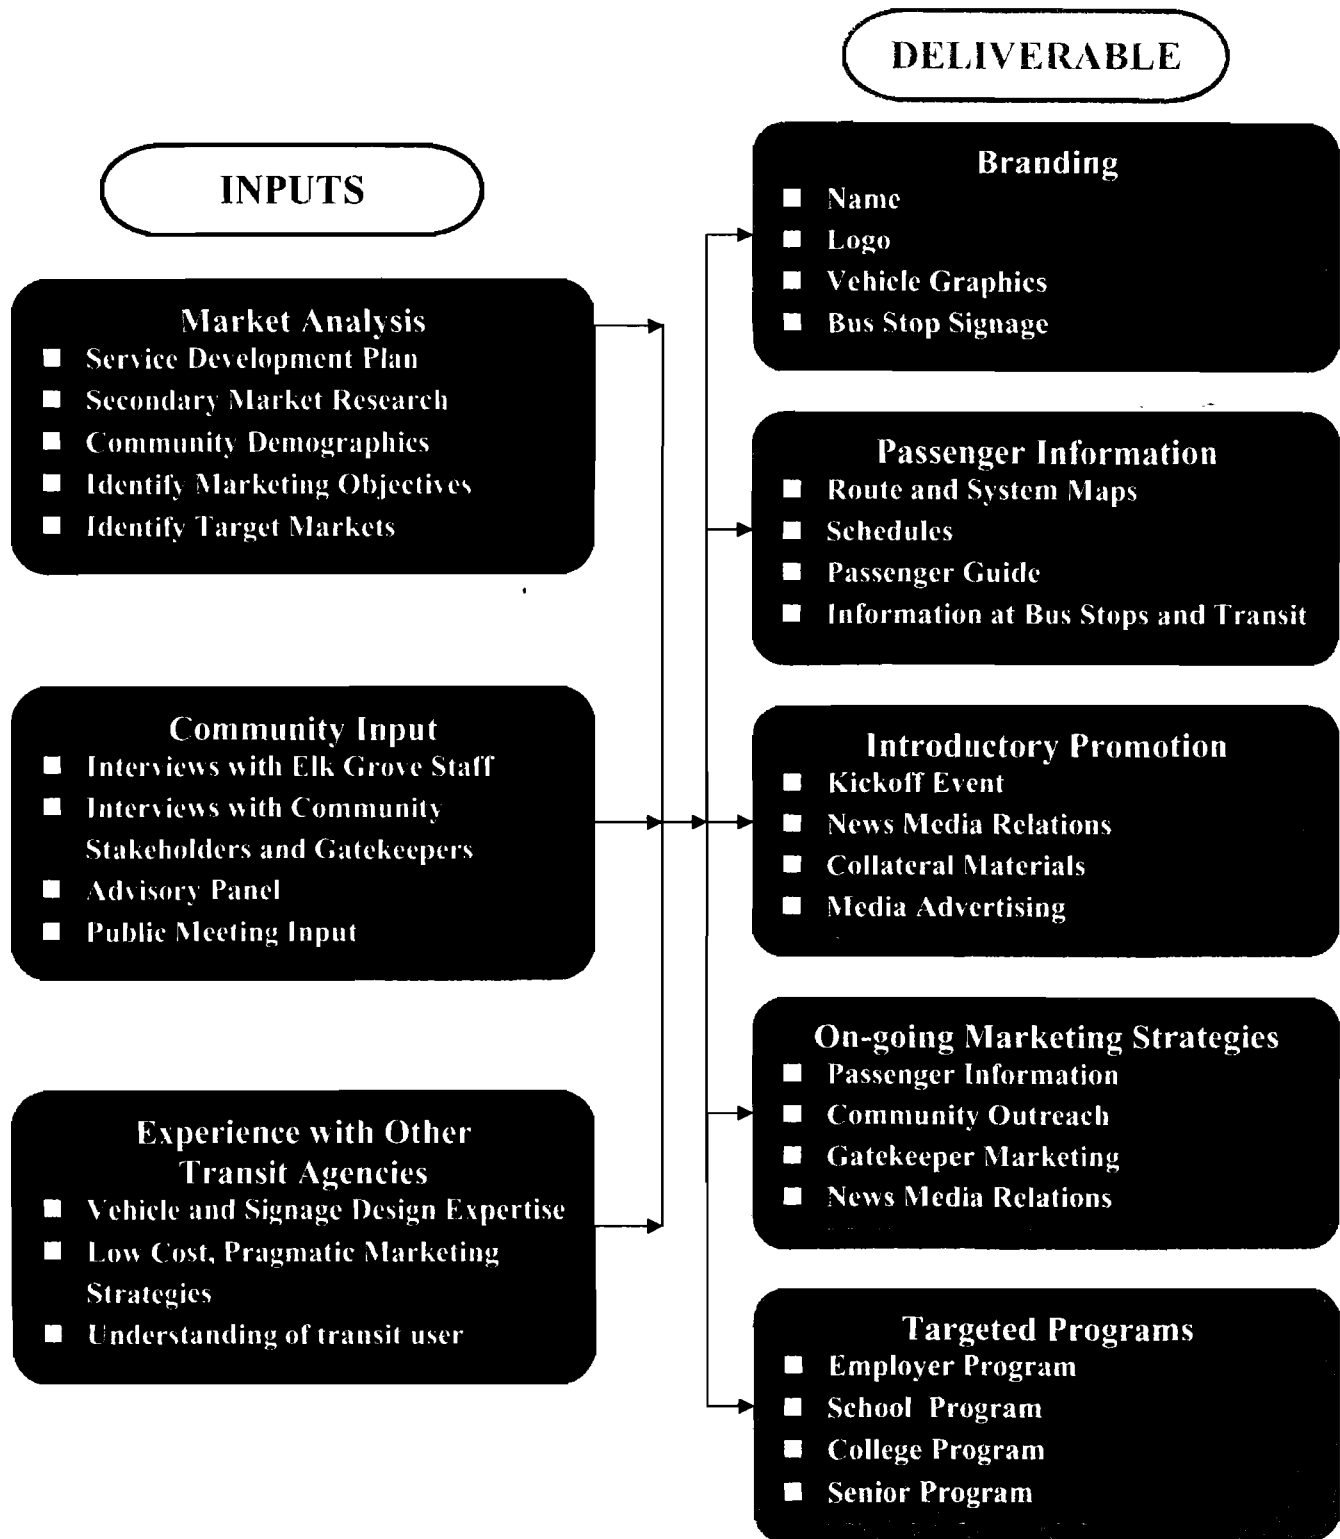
INPUTS

Market Analysis
- Service Development Plan
- Secondary Market Research
- Community Demographics
- Identify Marketing Objectives
- Identify Target Markets

Community Input
- Interviews with Elk Grove Staff
- Interviews with Community Stakeholders and Gatekeepers
- Advisory Panel
- Public Meeting Input

Experience with Other Transit Agencies
- Vehicle and Signage Design Expertise
- Low Cost, Pragmatic Marketing Strategies
- Understanding of transit user

DELIVERABLE

Branding
- Name
- Logo
- Vehicle Graphics
- Bus Stop Signage

Passenger Information
- Route and System Maps
- Schedules
- Passenger Guide
- Information at Bus Stops and Transit

Introductory Promotion
- Kickoff Event
- News Media Relations
- Collateral Materials
- Media Advertising

On-going Marketing Strategies
- Passenger Information
- Community Outreach
- Gatekeeper Marketing
- News Media Relations

Targeted Programs
- Employer Program
- School Program
- College Program
- Senior Program